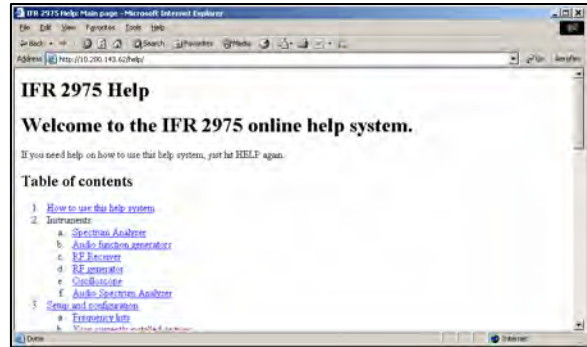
IFR 2975 Help: Main page - Microsoft Internet Explorer

File Edit View Favorites Tools Help

Back Search Favorites Media

Address http://10.200.143.62/help/ Go Links

IFR 2975 Help

Welcome to the IFR 2975 online help system.

If you need help on how to use this help system, just hit HELP again.

Table of contents

1. How to use this help system
2. Instruments
   a. Spectrum Analyzer
   b. Audio function generators
   c. RF Receiver
   d. RF generator
   e. Oscilloscope
   f. Audio Spectrum Analyzer
3. Setup and configuration
   a. Frequency lists
   b. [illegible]

Done Internet